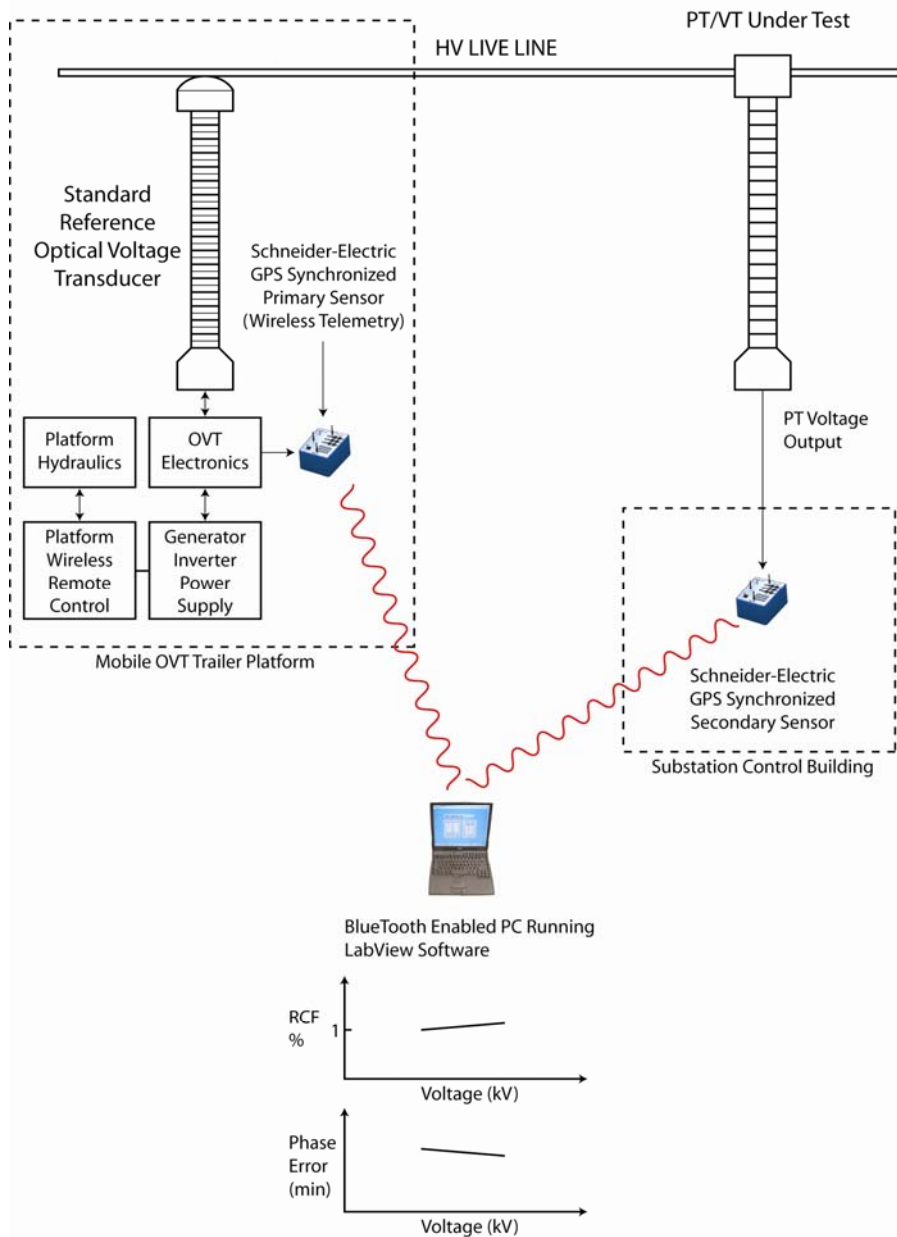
PT/VT Under Test

HV LIVE LINE

Standard Reference Optical Voltage Transducer

Schneider-Electric GPS Synchronized Primary Sensor (Wireless Telemetry)

Platform Hydraulics

OVT Electronics

Platform Wireless Remote Control

Generator Inverter Power Supply

Mobile OVT Trailer Platform

PT Voltage Output

Schneider-Electric GPS Synchronized Secondary Sensor

Substation Control Building

BlueTooth Enabled PC Running LabView Software

RCF %

1

Voltage (kV)

Phase Error (min)

Voltage (kV)